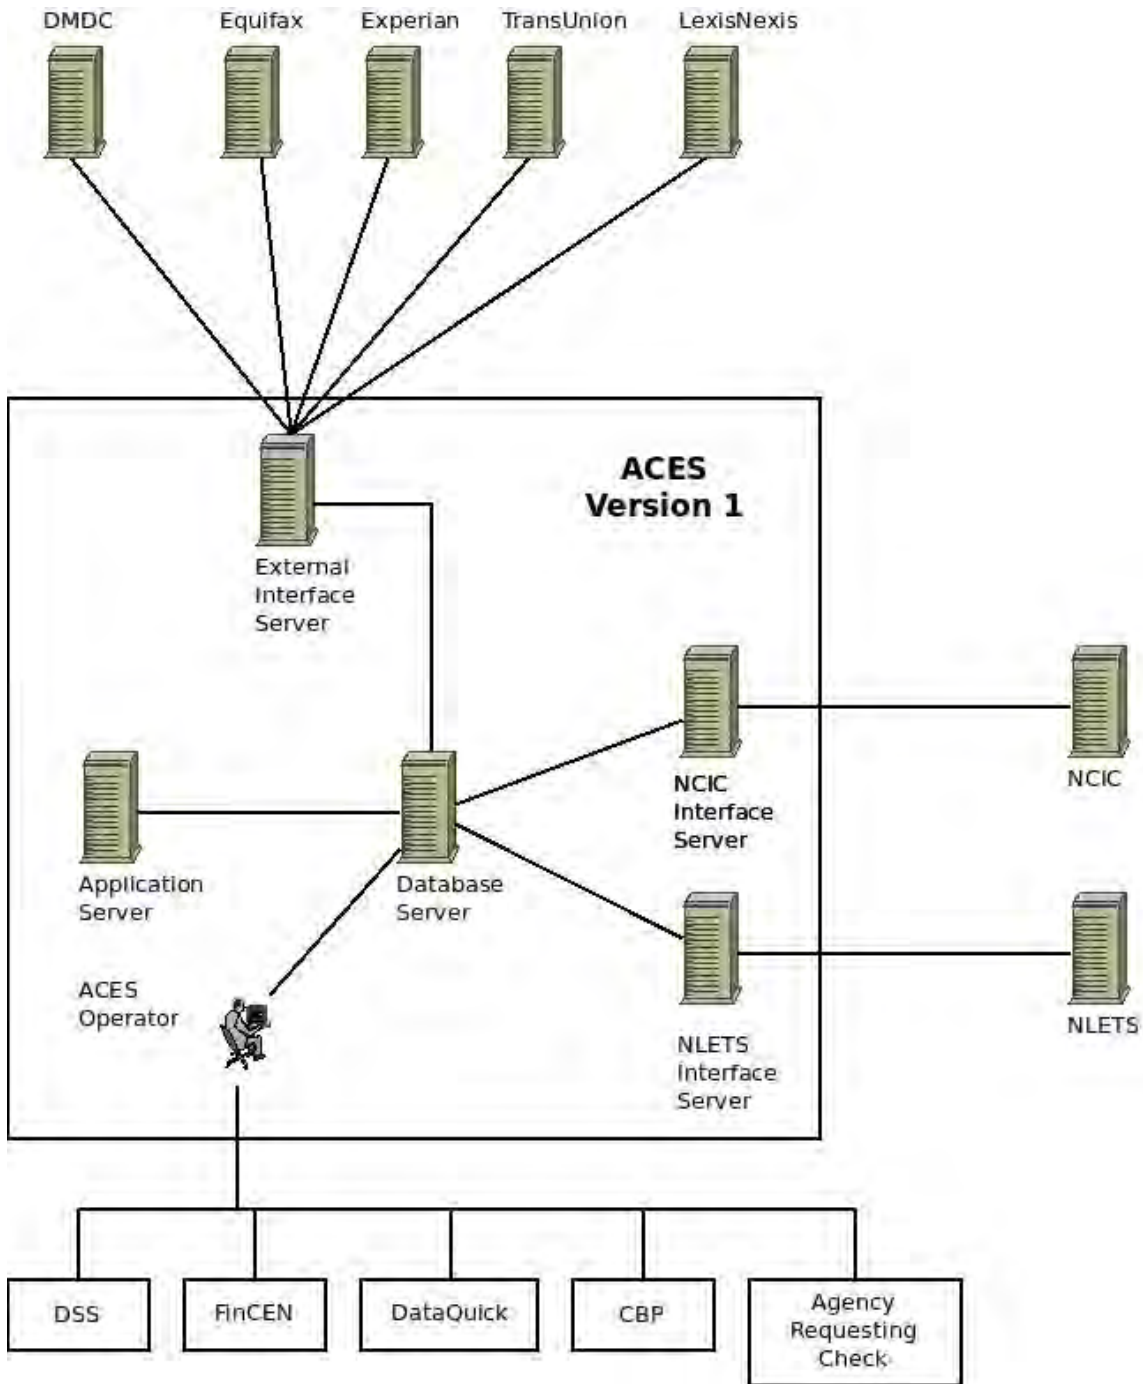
DMDC

Equifax

Experian

TransUnion

LexisNexis

ACES
Version 1

External Interface Server

NCIC Interface Server

NCIC

Application Server

Database Server

NLETS Interface Server

NLETS

ACES Operator

DSS

FinCEN

DataQuick

CBP

Agency Requesting Check